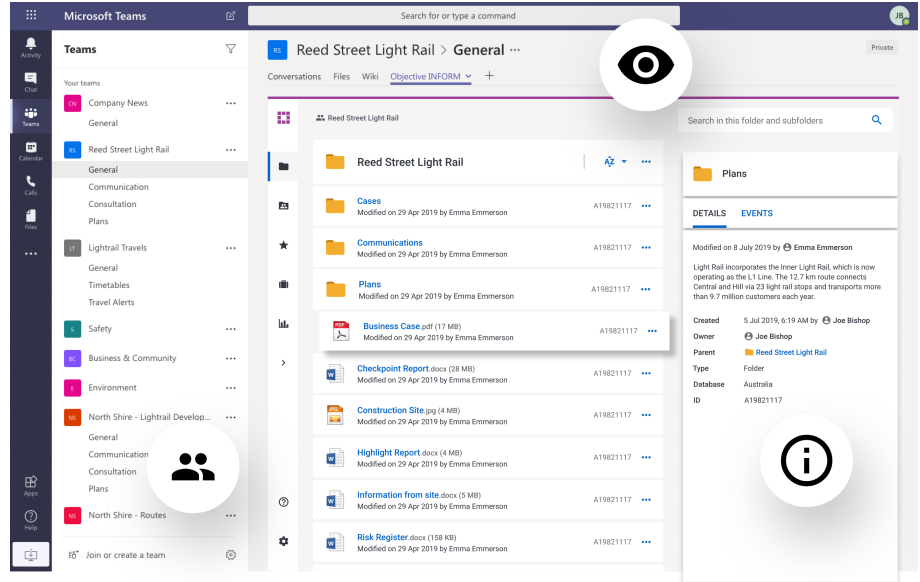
Microsoft Teams

Search for or type a command

JB

Activity
Chat
Teams
Calendar
Calls
Files
...
Apps
Help

Teams

Your teams

CN Company News ...
General

RS Reed Street Light Rail ...
General
Communication
Consultation
Plans

LT Lightrail Travels ...
General
Timetables
Travel Alerts

S Safety ...

BC Business & Community ...

E Environment ...

NS North Shire - Lightrail Develop... ...
General
Communication
Consultation
Plans

NS North Shire - Routes ...

Join or create a team

RS Reed Street Light Rail > General ...

Private

Conversations Files Wiki Objective INFORM +

Reed Street Light Rail

Search in this folder and subfolders

Reed Street Light Rail

Cases
Modified on 29 Apr 2019 by Emma Emmerson
A19821117 ...

Communications
Modified on 29 Apr 2019 by Emma Emmerson
A19821117 ...

Plans
Modified on 29 Apr 2019 by Emma Emmerson
A19821117 ...

Business Case.pdf (17 MB)
Modified on 29 Apr 2019 by Emma Emmerson
A19821117 ...

Checkpoint Report.docx (28 MB)
Modified on 29 Apr 2019 by Emma Emmerson
A19821117 ...

Construction Site.jpg (4 MB)
Modified on 29 Apr 2019 by Emma Emmerson
A19821117 ...

Highlight Report.docx (4 MB)
Modified on 29 Apr 2019 by Emma Emmerson
A19821117 ...

Information from site.docx (5 MB)
Modified on 29 Apr 2019 by Emma Emmerson
A19821117 ...

Risk Register.docx (158 KB)
Modified on 29 Apr 2019 by Emma Emmerson
A19821117 ...

Plans

DETAILS EVENTS

Modified on 8 July 2019 by Emma Emmerson

Light Rail incorporates the Inner Light Rail, which is now operating as the L1 Line. The 12.7 km route connects Central and Hill via 23 light rail stops and transports more than 9.7 million customers each year.

| | |
|---|---|
| Created | 5 Jul 2019, 6:19 AM by Joe Bishop |
| Owner | Joe Bishop |
| Parent | Reed Street Light Rail |
| Type | Folder |
| Database | Australia |
| ID | A19821117 |